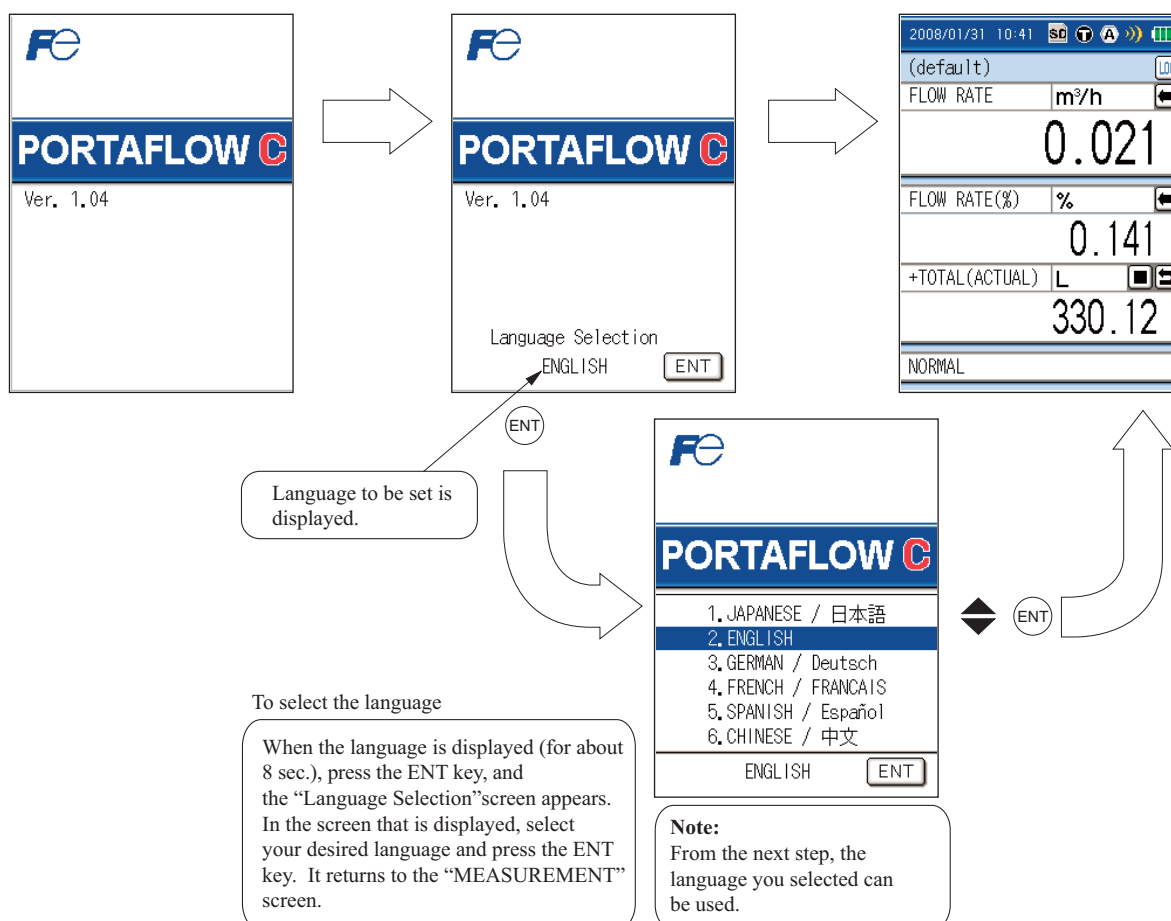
PORTAFLOW C

Ver. 1.04

PORTAFLOW C

Ver. 1.04

Language Selection
ENGLISH ENT

2008/01/31 10:41 SD T A
(default) LO
FLOW RATE $m^3/h$
0.021
FLOW RATE(%) %
0.141
+TOTAL(ACTUAL) L
330.12
NORMAL

ENT

Language to be set is displayed.

PORTAFLOW C

1. JAPANESE / 日本語
2. ENGLISH
3. GERMAN / Deutsch
4. FRENCH / FRANCAIS
5. SPANISH / Español
6. CHINESE / 中文
ENGLISH ENT

ENT

To select the language

When the language is displayed (for about 8 sec.), press the ENT key, and the “Language Selection”screen appears. In the screen that is displayed, select your desired language and press the ENT key. It returns to the “MEASUREMENT” screen.

Note:
From the next step, the language you selected can be used.